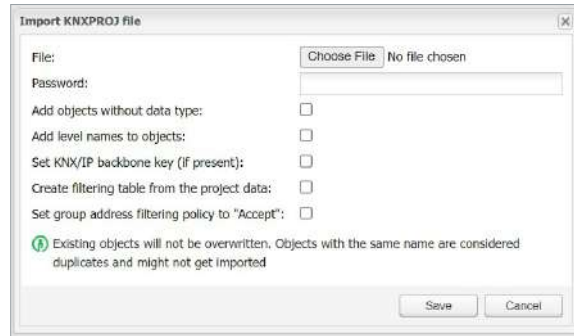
Import KNXPROJ file

×

File: Choose File No file chosen

Password:

Add objects without data type:

Add level names to objects:

Set KNX/IP backbone key (if present):

Create filtering table from the project data:

Set group address filtering policy to "Accept":

Existing objects will not be overwritten. Objects with the same name are considered duplicates and might not get imported

Save Cancel